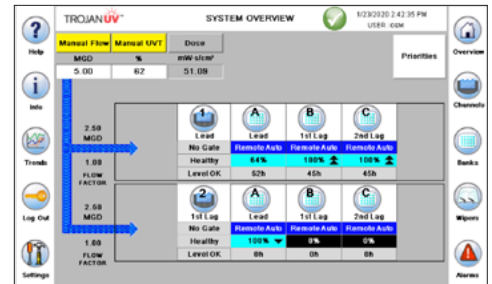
TROJANUV

SYSTEM OVERVIEW

1/23/2020 2:42:35 PM
USER: OEM

Help

Manual Flow | Manual UVT | Dose
MGD | % | mW·s/cm²
5.00 | 62 | 51.09

Priorities

Overview

Info

Channels

2.50 MGD

1.00 FLOW FACTOR

| 1 | A | B | C |
|---|---|---|---|
| Lead | Lead | 1st Lag | 2nd Lag |
| No Gate | Remote Auto | Remote Auto | Remote Auto |
| Healthy | 64% | 100% | 100% |
| Level OK | 52h | 45h | 45h |

Trends

Banks

Log Out

2.50 MGD

1.00 FLOW FACTOR

| 2 | A | B | C |
|---|---|---|---|
| 1st Lag | Lead | 1st Lag | 2nd Lag |
| No Gate | Remote Auto | Remote Auto | Remote Auto |
| Healthy | 100% | 0% | 0% |
| Level OK | 0h | 0h | 0h |

Wipers

Settings

Alarms